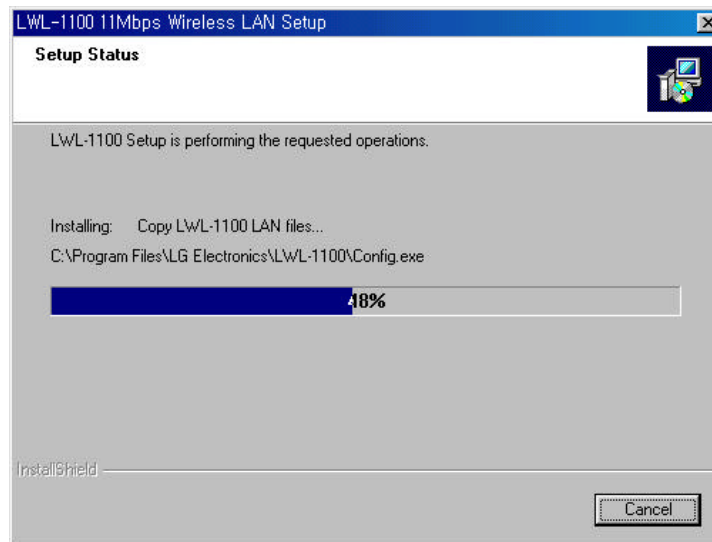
LWL-1100 11Mbps Wireless LAN Setup

Setup Status

LWL-1100 Setup is performing the requested operations.

Installing: Copy LWL-1100 LAN files...

C:\Program Files\LG Electronics\LWL-1100\Config.exe

48%

InstallShield

Cancel